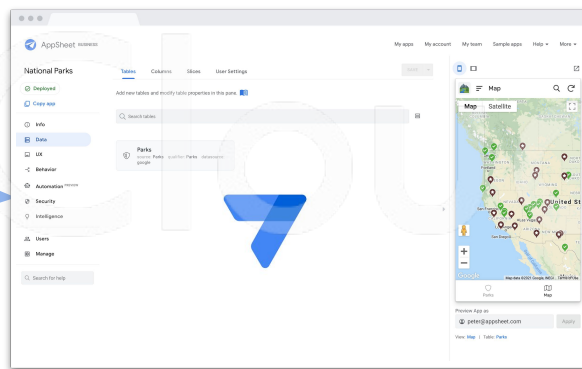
AppSheet BUSINESS

My apps My account My team Sample apps Help More

National Parks

Deployed

Copy app

Info

Data

UX

Behavior

Automation PREVIEW

Security

Intelligence

Users

Manage

Search for help

Tables Columns Slices User Settings

Add new tables and modify table properties in this pane.

Search tables

Parks
source: Parks qualifier: Parks datasource: google

Map

Map Satellite

United St

Google Map data ©2021 Google, INEGI Terms of Use

Parks Map

Preview App as

peter@appsheet.com

Apply

View: Map | Table: Parks